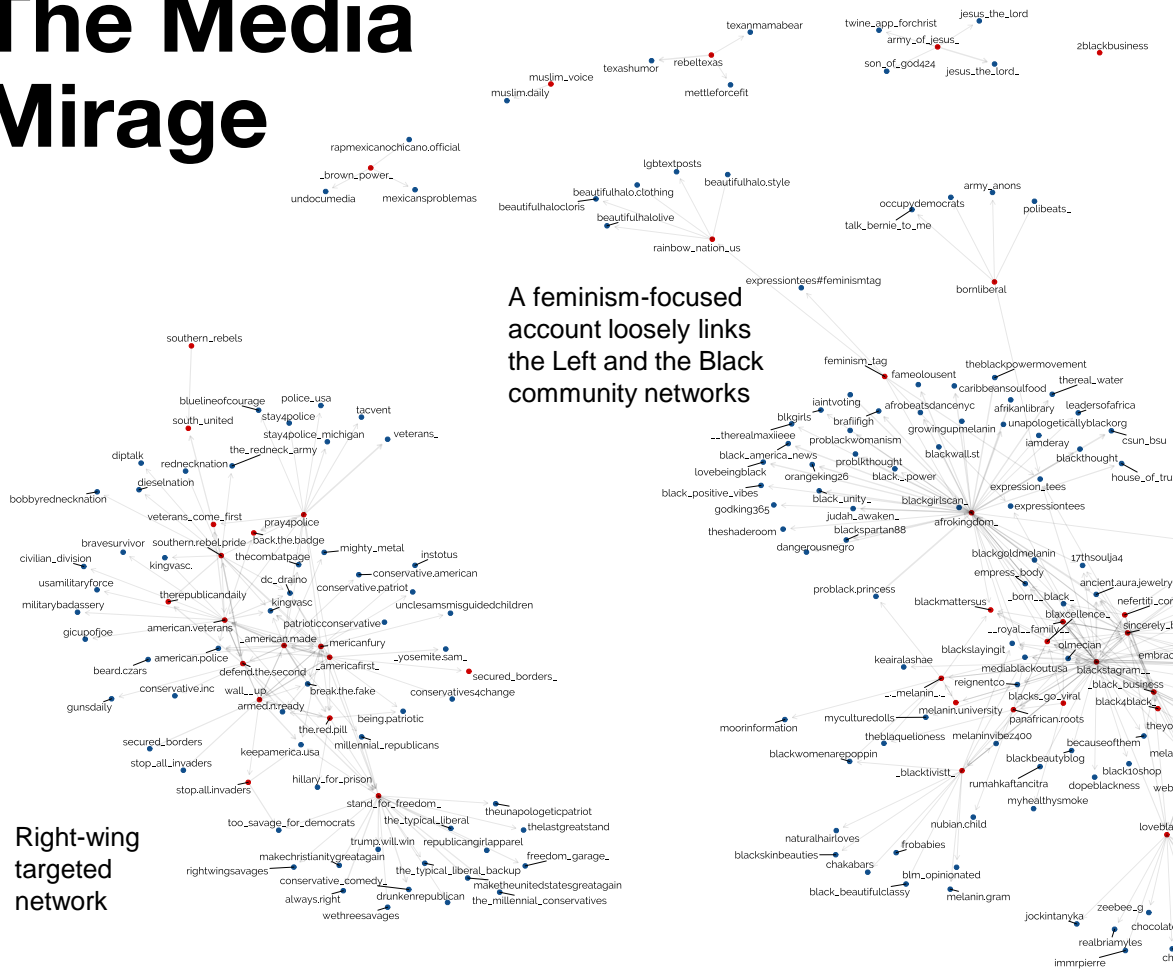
The Media Mirage

texanmamabear
twine_app_forchrist
jesus_the_lord
army_of_jesus_
rebeltexas
2blackbusiness
muslim_voice
texashumor
son_of_god424
jesus_the_lord_
muslim.daily
mettleforcefit

rapmexicanochicano.official
_brown_power_
undocumedia
mexicansproblemas

lgbtextposts
beautifulhalo.clothing
beautifulhalo.style
beautifulhalocloris
beautifulhalolive
rainbow_nation_us

army_anons
occupydemocrats
polibeats_
talk_bernie_to_me
bornliberal

expressiontees#feminismtag

A feminism-focused account loosely links the Left and the Black community networks

southern_rebels
bluelineofcourage
police_usa
stay4police
tacvent
south_united
stay4police_michigan
veterans_
the_redneck_army
diptalk
rednecknation
dieselnation
bobbyrednecknation
veterans_come_first
pray4police
back.the.badge
bravesurvivor
southern.rebel.pride
civilian_division
thecombatpage
mighty_metal
kingvasc.
instotus
conservative.american
usamilitaryforce
dc_draino
conservative.patriot
therepublicandaily
kingvasc
unclesamsmisguidedchildren
militarybadassery
patrioticconservative
american.veterans
gicupofjoe
_american.made
_mericanfury
beard.czars
american.police
_americafirst_
_yosemite.sam_
defend.the.second
secured_borders_
conservative.inc
wall__up
break.the.fake
conservatives4change
gunsdaily
armed.n.ready
being.patriotic
the.red.pill
secured_borders
millennial_republicans
keepamerica.usa
stop_all_invaders
hillary_for_prison
stop.all.invaders
stand_for_freedom_
theunapologeticpatriot
too_savage_for_democrats
the_typical_liberal
thelastgreatstand
trump.will.win
republicangirlapparel
makechristianitygreatagain
freedom_garage_
rightwingsavages
the_typical_liberal_backup
conservative_comedy_
maketheunitedstatesgreatagain
always.right
drunkenrepublican
the_millennial_conservatives
wethreesavages

Right-wing targeted network

feminism_tag
fameolousent
theblackpowermovement
caribbeansoulfood
thereal_water
iaintvoting
afrobeatsdancenyc
afrikanlibrary
leadersofafrica
blkgirls
brafiifgh
growingupmelanin
unapologeticallyblackorg
__therealmaxiieee
problackwomanism
iamderay
csun_bsu
black_america_news
blackwall.st
blackthought
lovebeingblack
problkthought
expression_tees
house_of_tru
orangeking26
black._power
black_positive_vibes
black_unity_
blackgirlscan_
godking365
judah_awaken_
afrokingdom_
expressiontees
theshaderoom
blackspartan88
dangerousnegro
blackgoldmelanin
17thsoulja4
empress_body
ancient.aura.jewelry
problack.princess
_born__black_
nefertiti_co
blackmattersus
blaxcellence_
__royal__family__
sincerely_
olmecian
embrac
keairalashae
blackslayingit
mediablackoutusa
blackstagram_
reignentco
_black_business
_._melanin_._
blacks_go_viral
black4black
moorinformation
myculturedolls
melanin.university
panafrican.roots
theyo
theblaquelioness
melaninvibez400
becauseofthem
mela
blackwomenarepoppin
blackbeautyblog
_blacktivist_
rumahkaftancitra
black10shop
dopeblackness
web
myhealthysmoke
nubian.child
loveblа
naturalhairloves
frobabies
blackskinbeauties
chakabars
blm_opinionated
black_beautifulclassy
melanin.gram
zeebee_g
jockintanyka
chocolat
realbriamyles
immrpierre
ch